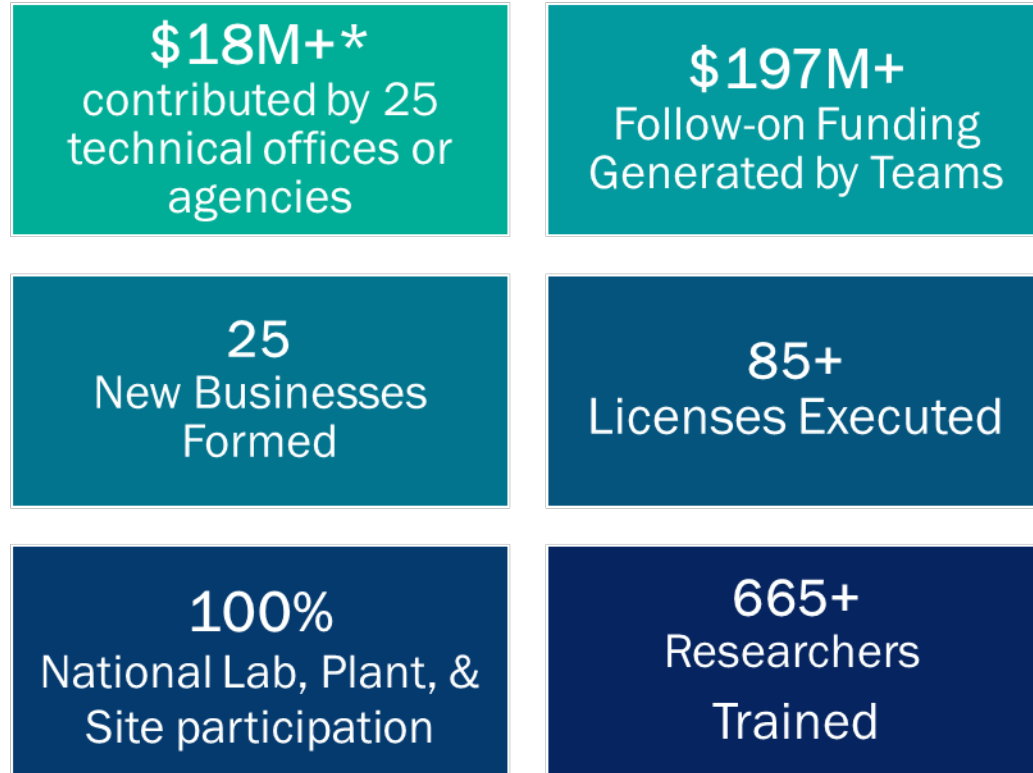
$18M+*
contributed by 25 technical offices or agencies

$197M+
Follow-on Funding Generated by Teams

25
New Businesses Formed

85+
Licenses Executed

100%
National Lab, Plant, & Site participation

665+
Researchers
Trained